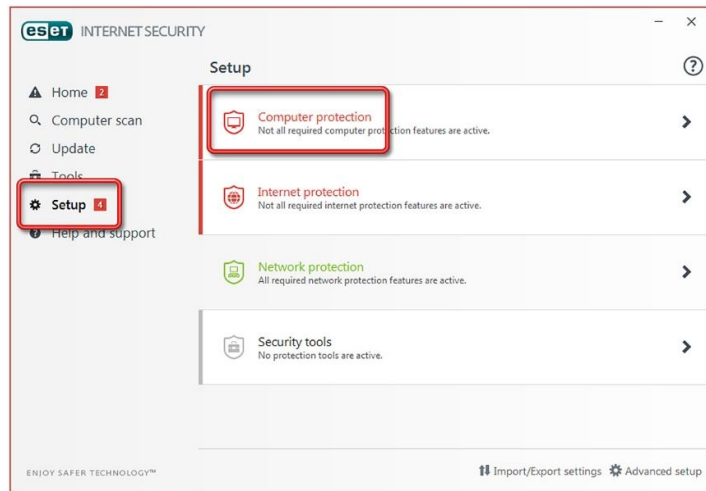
eset INTERNET SECURITY

– ×

Home 2
Computer scan
Update
Tools
Setup 4
Help and support

Setup

?

Computer protection
Not all required computer protection features are active.

Internet protection
Not all required internet protection features are active.

Network protection
All required network protection features are active.

Security tools
No protection tools are active.

ENJOY SAFER TECHNOLOGY™

Import/Export settings
Advanced setup